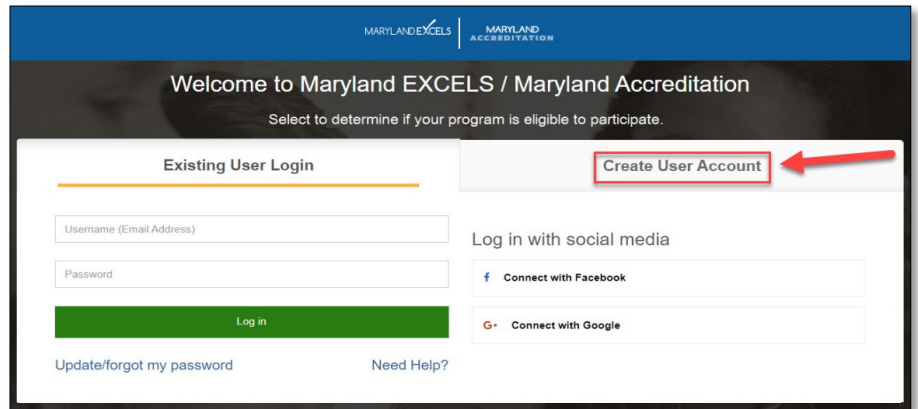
MARYLAND EXCELS | MARYLAND ACCREDITATION

Welcome to Maryland EXCELS / Maryland Accreditation

Select to determine if your program is eligible to participate.

Existing User Login

Create User Account

Username (Email Address)

Password

Log in

Update/forgot my password

Need Help?

Log in with social media

f Connect with Facebook

G+ Connect with Google